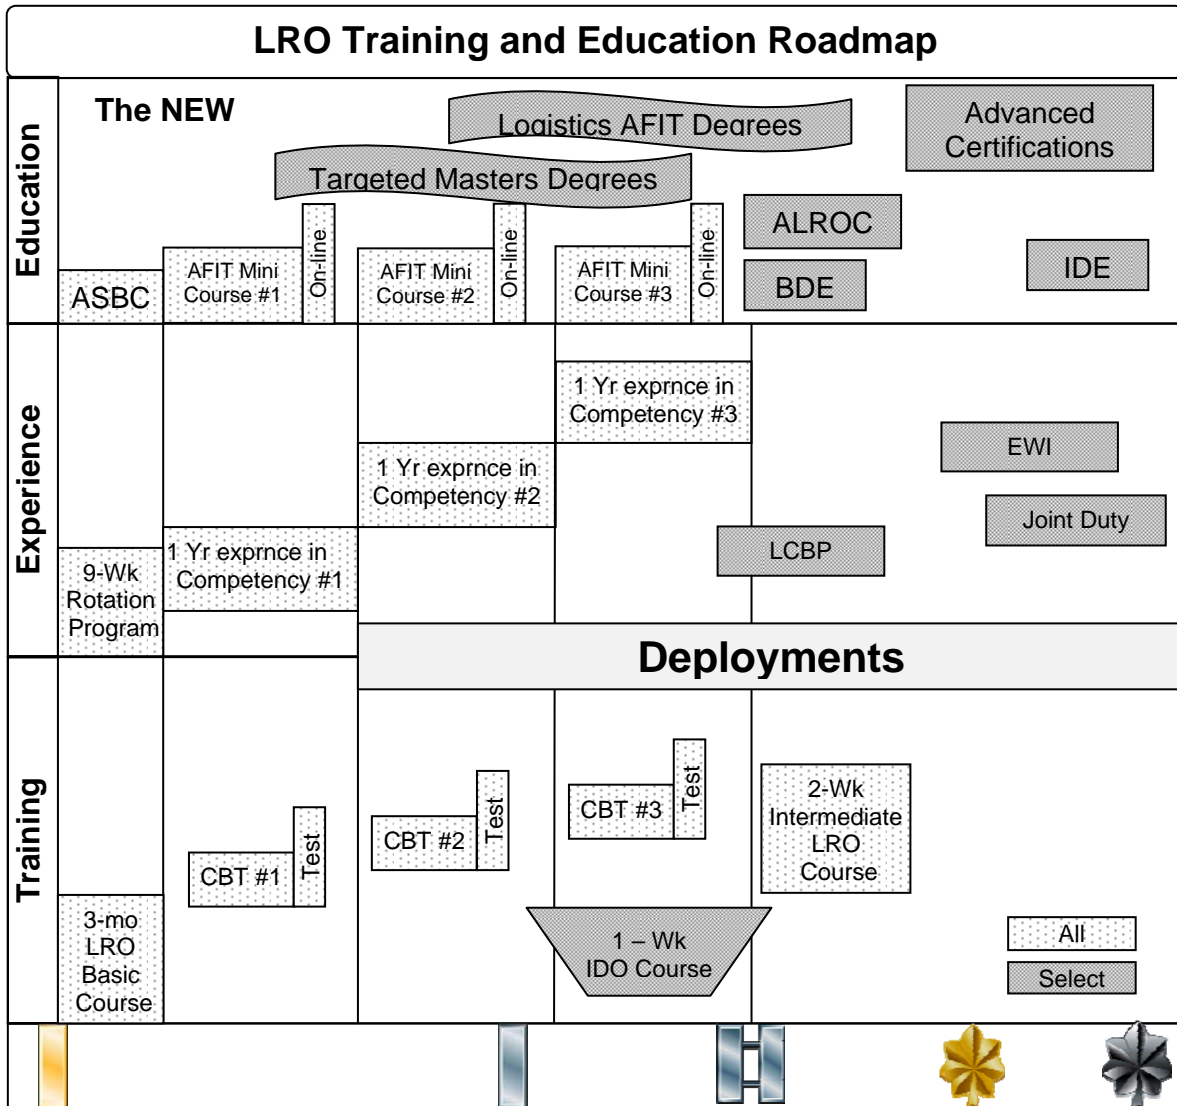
LRO Training and Education Roadmap

The NEW

Education

Logistics AFIT Degrees

Advanced Certifications

Targeted Masters Degrees

ALROC

BDE

IDE

ASBC

AFIT Mini Course #1

On-line

AFIT Mini Course #2

On-line

AFIT Mini Course #3

On-line

Experience

1 Yr exprnce in Competency #3

EWI

1 Yr exprnce in Competency #2

Joint Duty

LCBP

9-Wk Rotation Program

1 Yr exprnce in Competency #1

Deployments

Training

CBT #3

Test

CBT #2

Test

2-Wk Intermediate LRO Course

CBT #1

Test

3-mo LRO Basic Course

1 – Wk IDO Course

All

Select